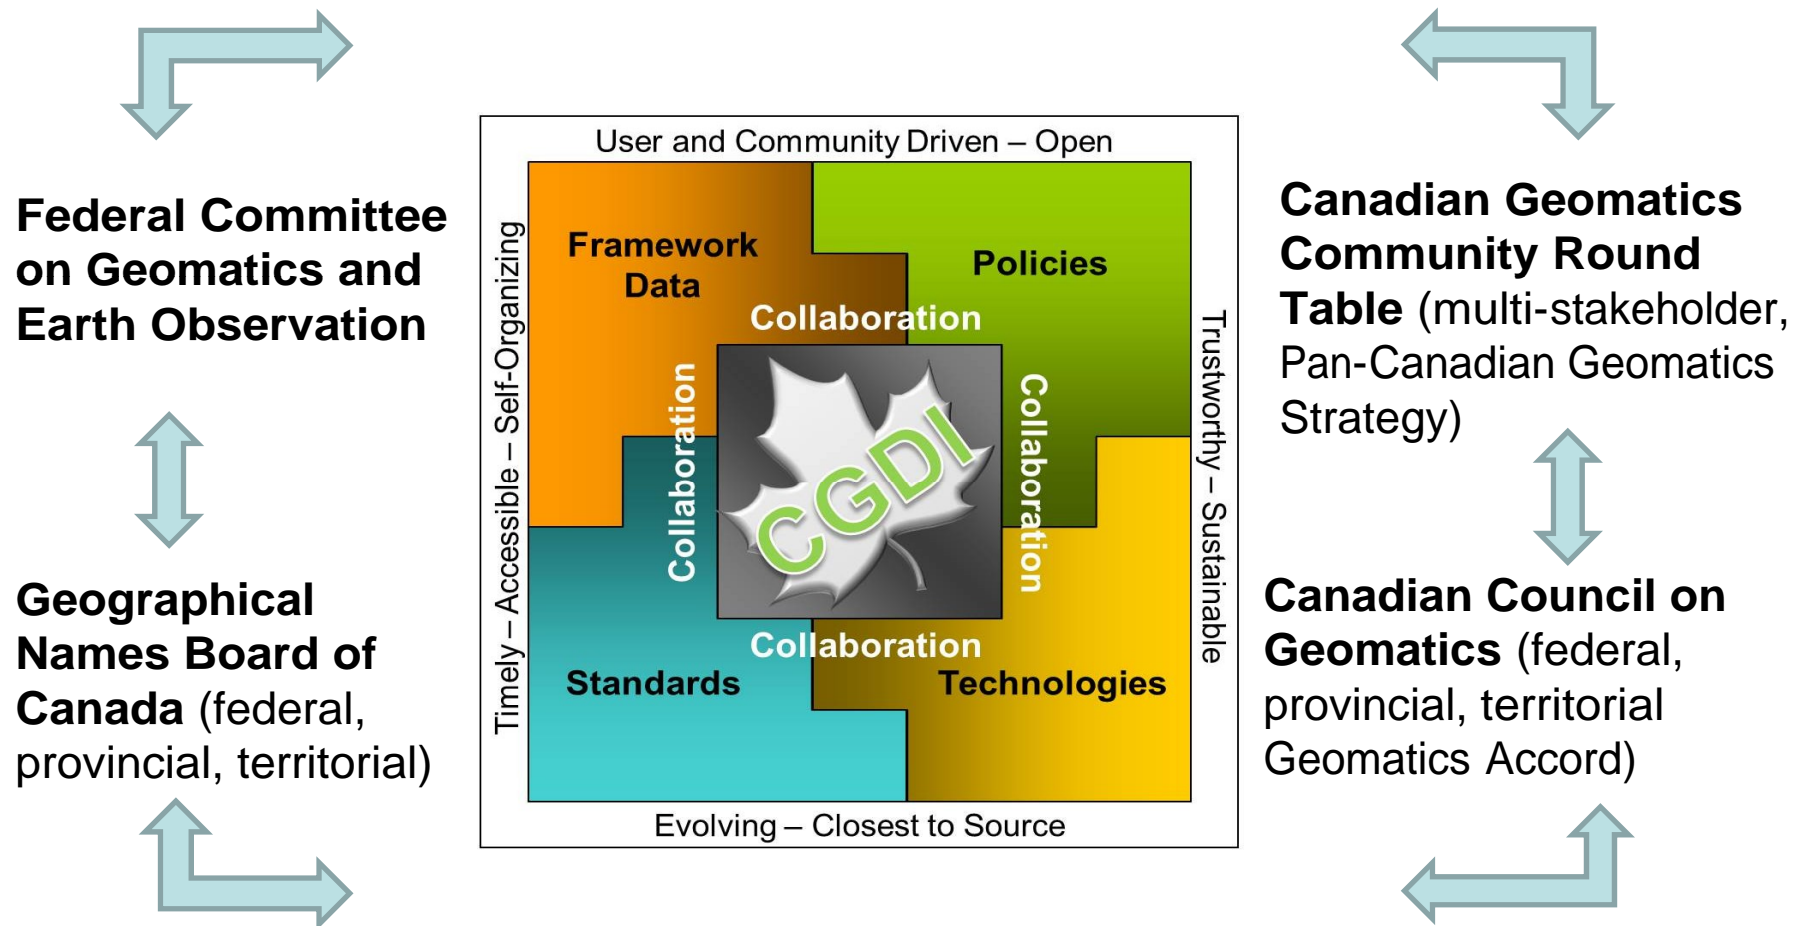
Federal Committee on Geomatics and Earth Observation

Geographical Names Board of Canada (federal, provincial, territorial)

User and Community Driven – Open

Timely – Accessible – Self-Organizing

Framework Data

Policies

Collaboration

Collaboration

CGDI

Collaboration

Collaboration

Standards

Technologies

Trustworthy – Sustainable

Evolving – Closest to Source

Canadian Geomatics Community Round Table (multi-stakeholder, Pan-Canadian Geomatics Strategy)

Canadian Council on Geomatics (federal, provincial, territorial Geomatics Accord)